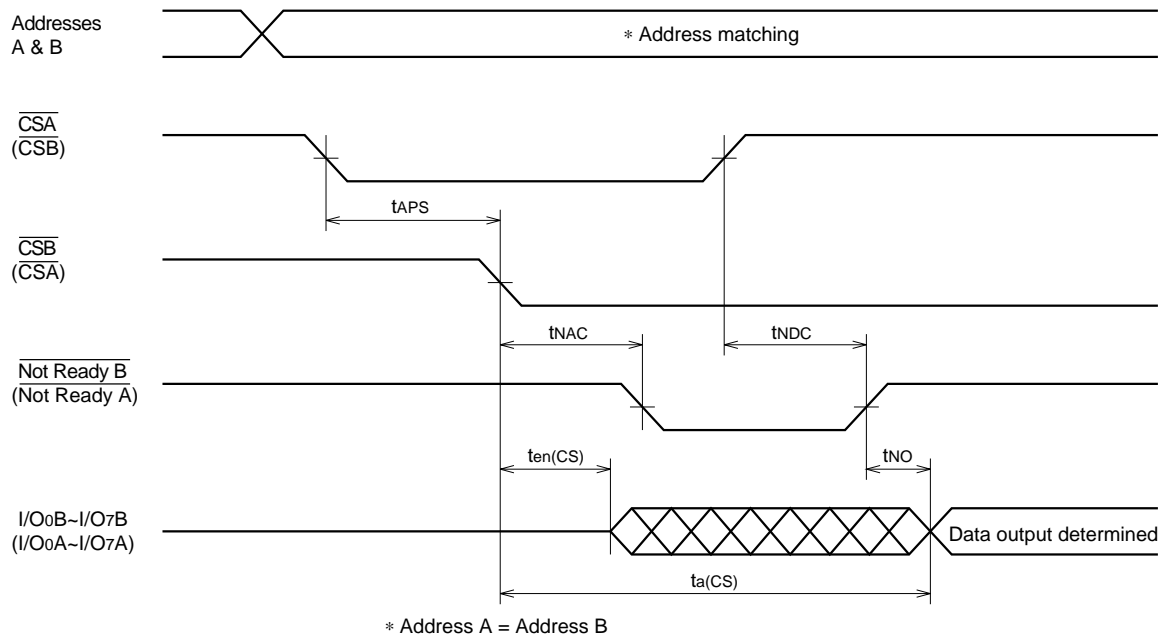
Addresses A & B

∗ Address matching

$\overline{CSA}$ ($\overline{CSB}$)

$t_{APS}$

$\overline{CSB}$ ($\overline{CSA}$)

$t_{NAC}$

$t_{NDC}$

$\overline{\text{Not Ready B}}$ ($\overline{\text{Not Ready A}}$)

$t_{en(CS)}$

$t_{NO}$

I/O$_0$B~I/O$_7$B (I/O$_0$A~I/O$_7$A)

Data output determined

$t_{a(CS)}$

∗ Address A = Address B